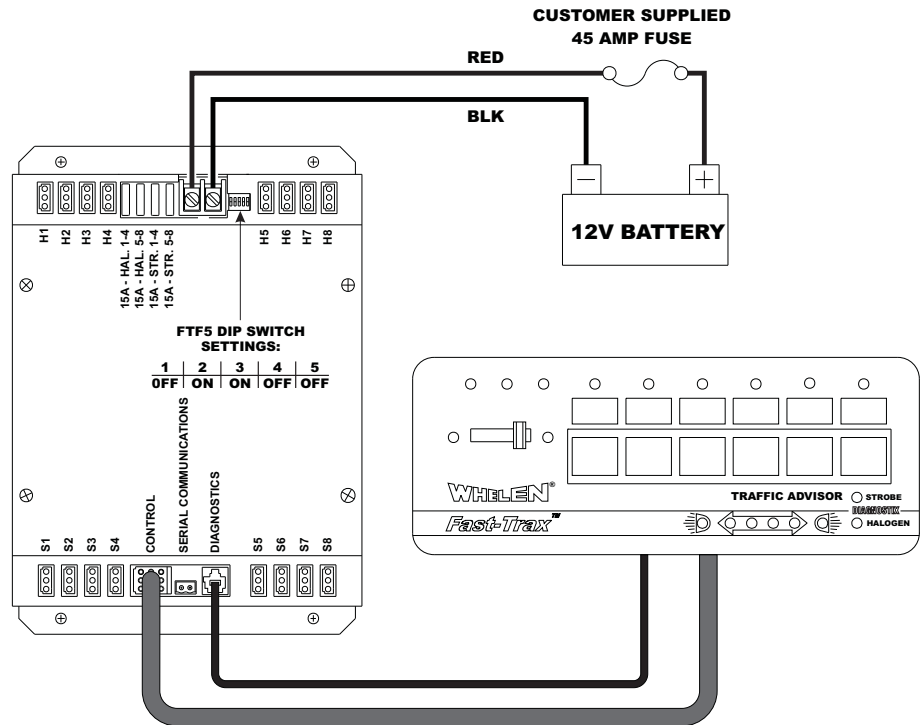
CUSTOMER SUPPLIED
45 AMP FUSE

RED

BLK

12V BATTERY

H1 H2 H3 H4

15A - HAL. 1-4
15A - HAL. 5-8
15A - STR. 1-4
15A - STR. 5-8

H5 H6 H7 H8

FTF5 DIP SWITCH SETTINGS:

| 1 | 2 | 3 | 4 | 5 |
|---|---|---|---|---|
| OFF | ON | ON | OFF | OFF |

S1 S2 S3 S4 CONTROL SERIAL COMMUNICATIONS DIAGNOSTICS S5 S6 S7 S8

WHELEN®

TRAFFIC ADVISOR

STROBE
DIAGNOSTIX
HALOGEN

Fast-Trax™